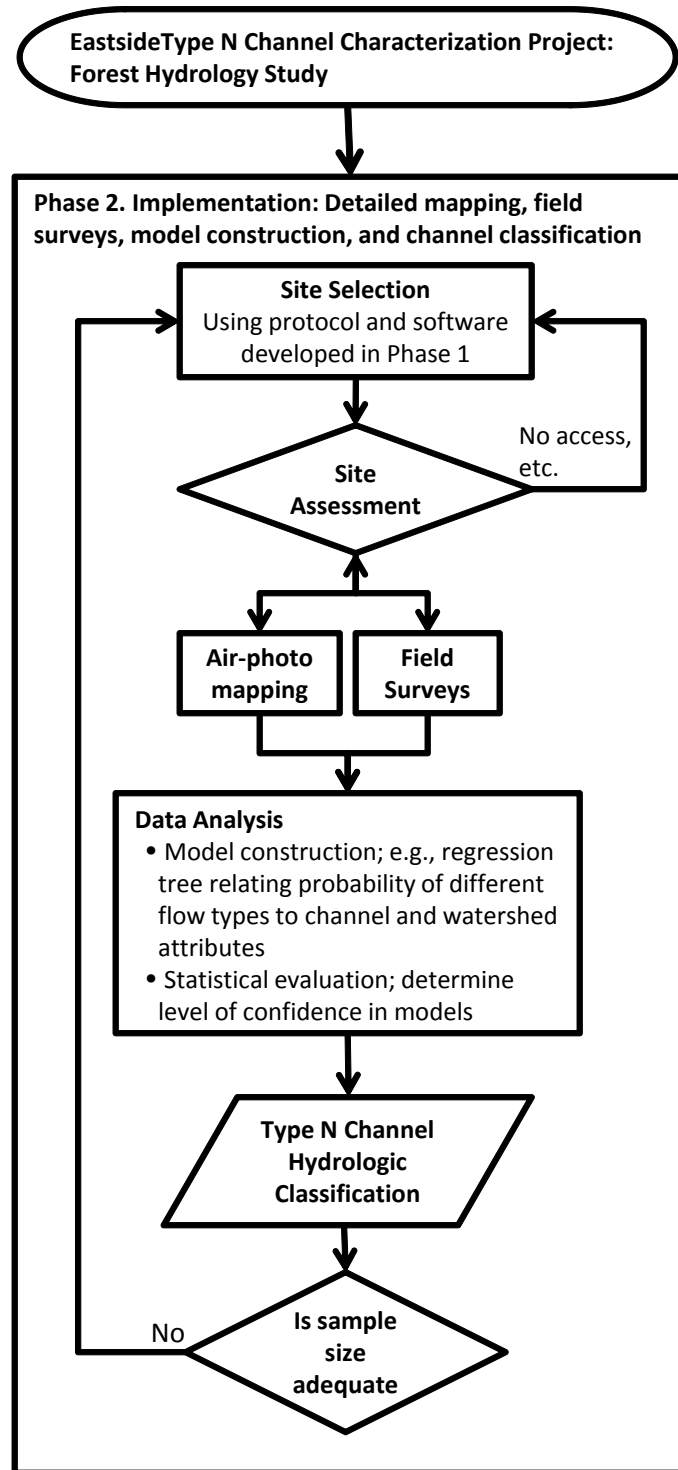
EastsideType N Channel Characterization Project: Forest Hydrology Study

Phase 2. Implementation: Detailed mapping, field surveys, model construction, and channel classification

Site Selection
Using protocol and software developed in Phase 1

No access, etc.

Site Assessment

Air-photo mapping

Field Surveys

Data Analysis
• Model construction; e.g., regression tree relating probability of different flow types to channel and watershed attributes
• Statistical evaluation; determine level of confidence in models

Type N Channel Hydrologic Classification

No

Is sample size adequate